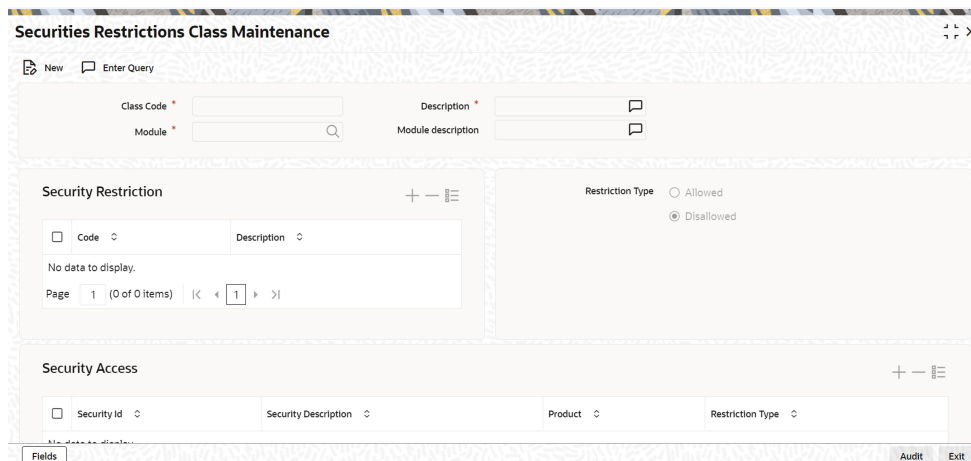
Securities Restrictions Class Maintenance

New Enter Query

Class Code *
Module *
Description *
Module description

Security Restriction

| Code | Description |
|---|---|

No data to display.

Page 1 (0 of 0 items) |< ◂ 1 ▸ >|

Restriction Type ○ Allowed
◉ Disallowed

Security Access

| Security Id | Security Description | Product | Restriction Type |
|---|---|---|---|

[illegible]

Fields

Audit Exit